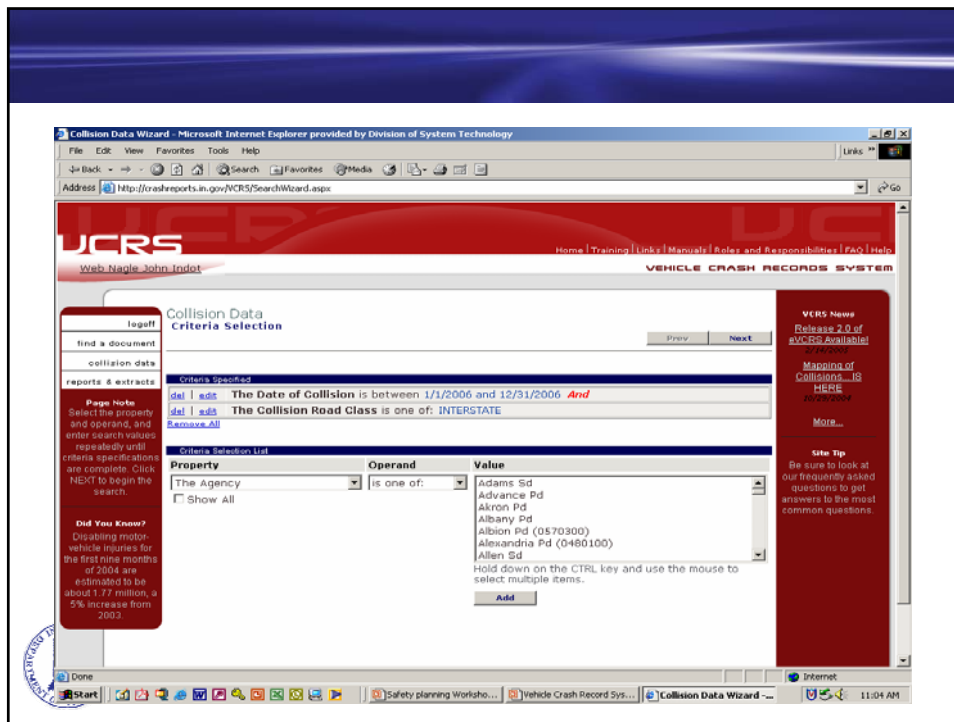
Collision Data Wizard - Microsoft Internet Explorer provided by Division of System Technology

File Edit View Favorites Tools Help

Links

Back Search Favorites Media

Address http://crashreports.in.gov/VCRS/SearchWizard.aspx

Go

VCRS

Home | Training | Links | Manuals | Roles and Responsibilities | FAQ | Help

Web Nagle John Indot

VEHICLE CRASH RECORDS SYSTEM

logoff

find a document

collision data

reports & extracts

Page Note
Select the property and operand, and enter search values repeatedly until criteria specifications are complete. Click NEXT to begin the search.

Did You Know?
Disabling motor-vehicle injuries for the first nine months of 2004 are estimated to be about 1.77 million, a 5% increase from 2003.

Collision Data
Criteria Selection

Prev Next

Criteria Specified

del | edit The Date of Collision is between 1/1/2006 and 12/31/2006 And

del | edit The Collision Road Class is one of: INTERSTATE

Remove All

Criteria Selection List

| Property | Operand | Value |
|---|---|---|
| The Agency | is one of: | Adams Sd<br>Advance Pd<br>Akron Pd<br>Albany Pd<br>Albion Pd (0570300)<br>Alexandria Pd (0480100)<br>Allen Sd |

Show All

Hold down on the CTRL key and use the mouse to select multiple items.

Add

VCRS News

Release 2.0 of eVCRS Available!
2/24/2005

Mapping of Collisions...IS HERE
10/29/2004

More...

Site Tip
Be sure to look at our frequently asked questions to get answers to the most common questions.

Done

Internet

Start

Safety planning Worksho...

Vehicle Crash Record Sys...

Collision Data Wizard -...

11:04 AM